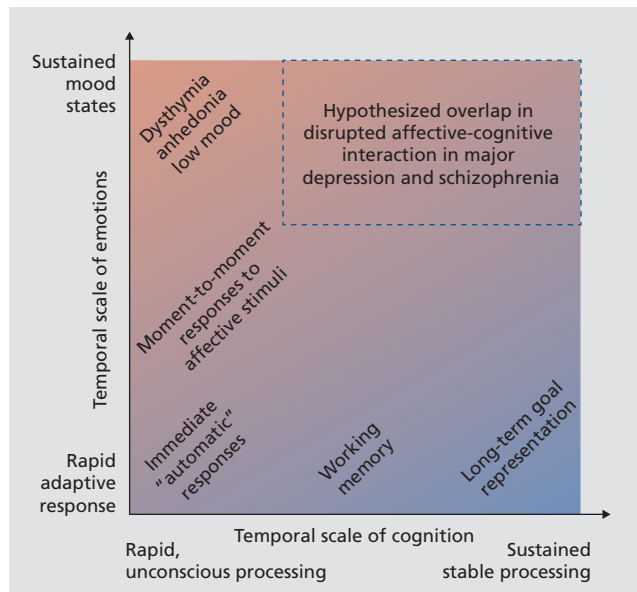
Sustained mood states

Rapid adaptive response

Temporal scale of emotions

Dysthymia anhedonia low mood

Hypothesized overlap in disrupted affective-cognitive interaction in major depression and schizophrenia

Moment-to-moment responses to affective stimuli

Immediate "automatic" responses

Working memory

Long-term goal representation

Temporal scale of cognition

Rapid, unconscious processing

Sustained stable processing